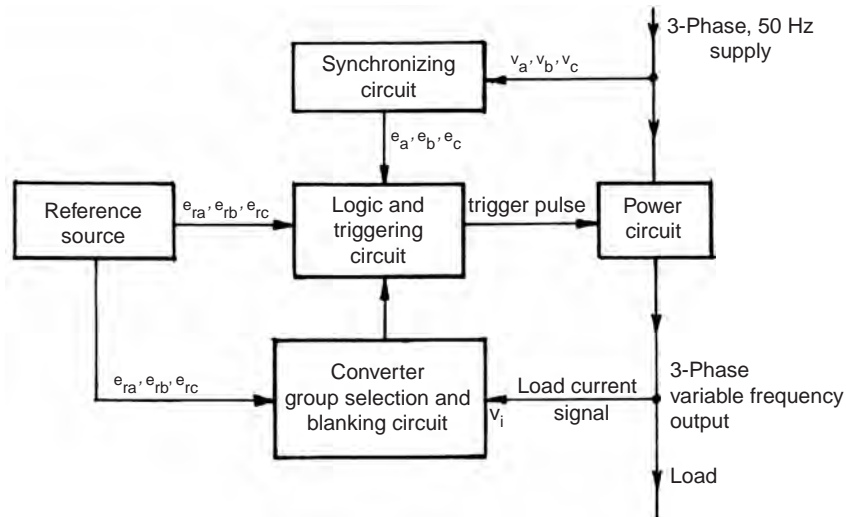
3-Phase, 50 Hz supply

Synchronizing circuit

$v_a, v_b, v_c$

$e_a, e_b, e_c$

Reference source

$e_{ra}, e_{rb}, e_{rc}$

Logic and triggering circuit

trigger pulse

Power circuit

$e_{ra}, e_{rb}, e_{rc}$

Converter group selection and blanking circuit

$v_i$

Load current signal

3-Phase variable frequency output

Load